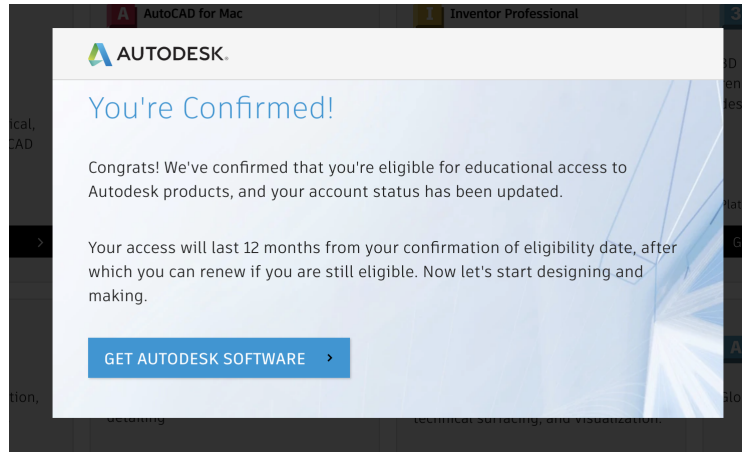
AutoCAD for Mac

Inventor Professional

AUTODESK.

You're Confirmed!

Congrats! We've confirmed that you're eligible for educational access to Autodesk products, and your account status has been updated.

Your access will last 12 months from your confirmation of eligibility date, after which you can renew if you are still eligible. Now let's start designing and making.

GET AUTODESK SOFTWARE ›

ical,
CAD

3D
en
des

Plat

G

tion,

Glo

technical surfacing, and visualization.